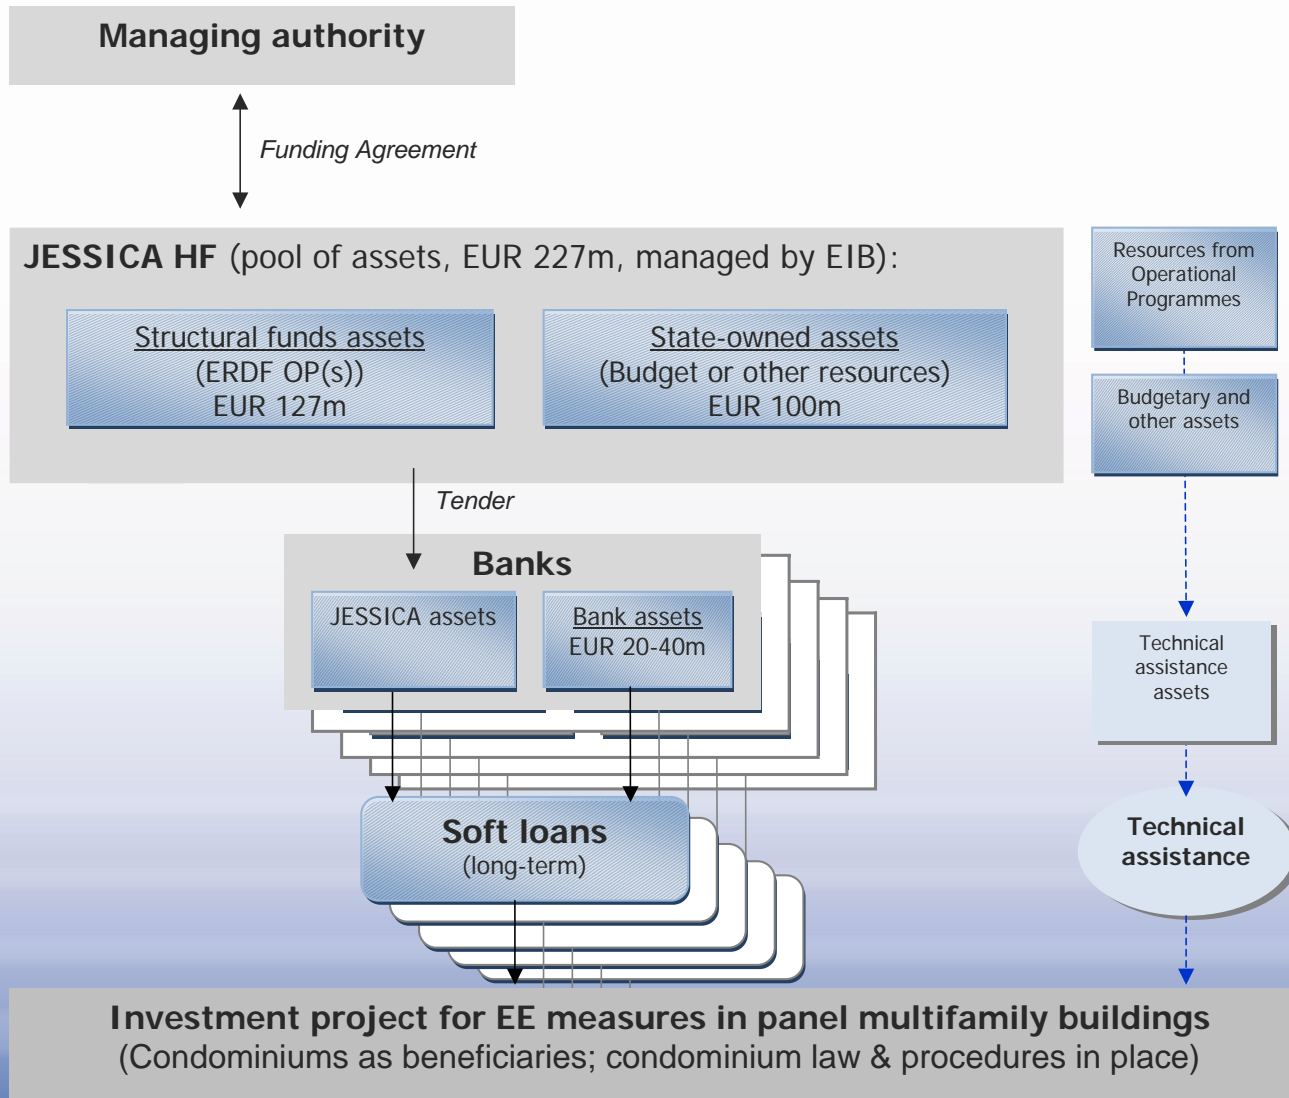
Managing authority

Funding Agreement

JESSICA HF (pool of assets, EUR 227m, managed by EIB):

Structural funds assets
(ERDF OP(s))
EUR 127m

State-owned assets
(Budget or other resources)
EUR 100m

Resources from Operational Programmes

Budgetary and other assets

Tender

Banks

JESSICA assets

Bank assets
EUR 20-40m

Technical assistance assets

Soft loans
(long-term)

Technical assistance

Investment project for EE measures in panel multifamily buildings
(Condominiums as beneficiaries; condominium law & procedures in place)